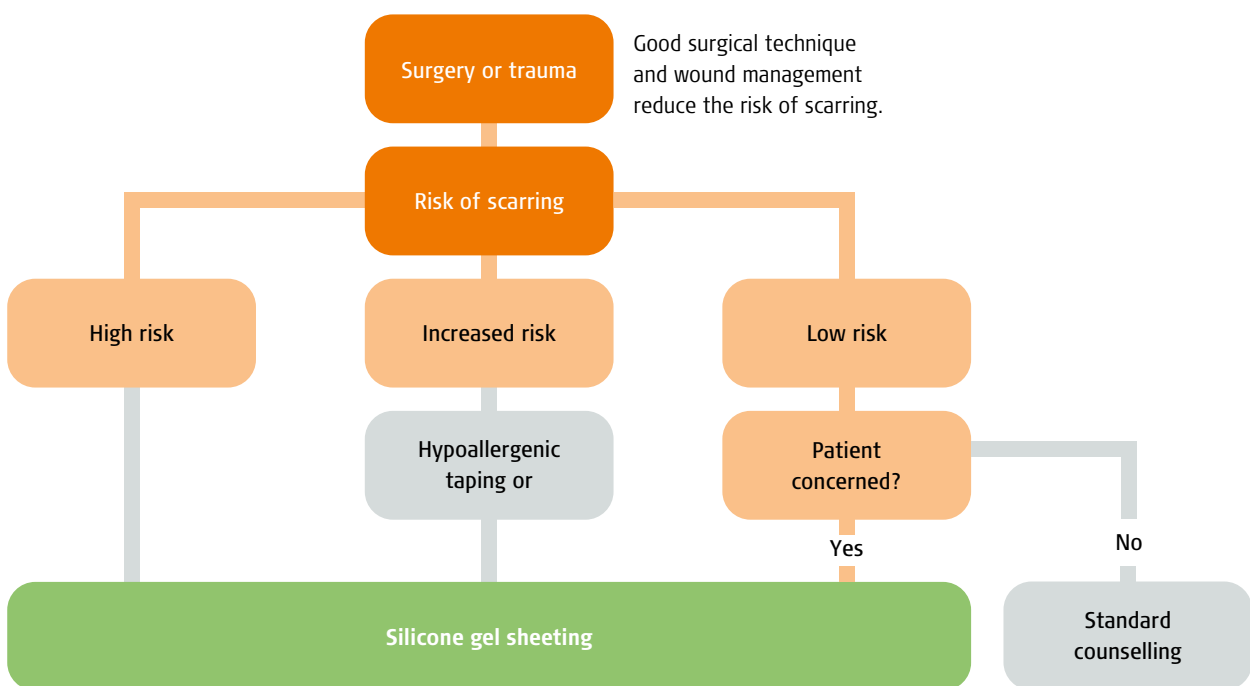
Surgery or trauma

Good surgical technique and wound management reduce the risk of scarring.

Risk of scarring

High risk

Increased risk

Low risk

Hypoallergenic taping or

Patient concerned?

Yes

No

Silicone gel sheeting

Standard counselling